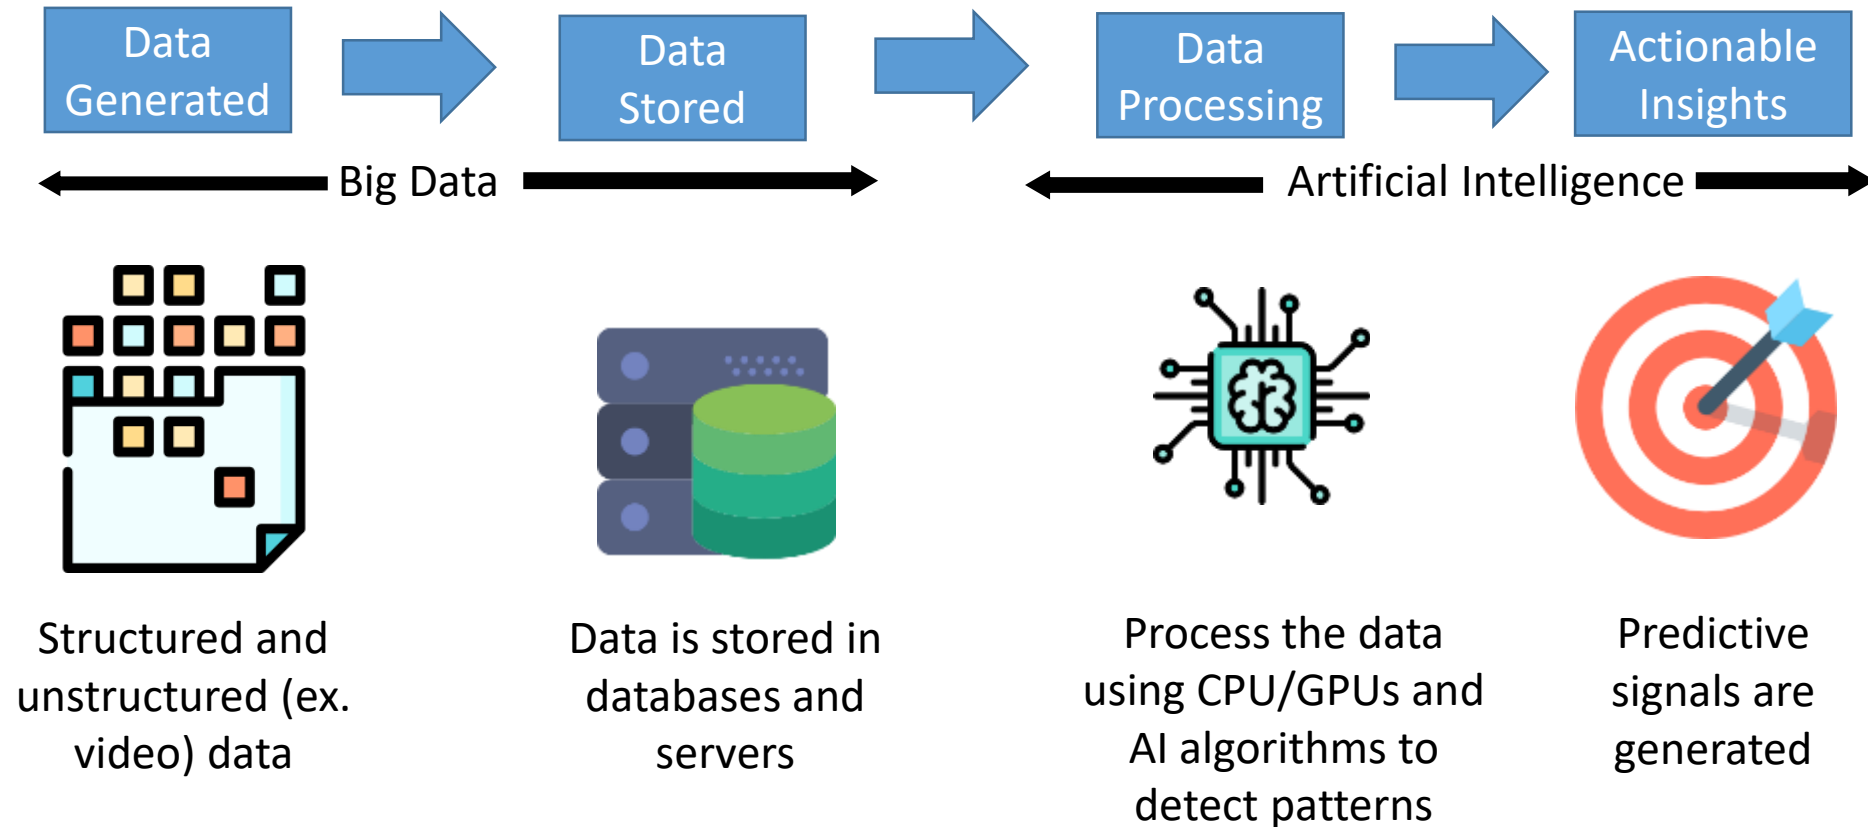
Data Generated

Data Stored

Data Processing

Actionable Insights

Big Data

Artificial Intelligence

Structured and unstructured (ex. video) data

Data is stored in databases and servers

Process the data using CPU/GPUs and AI algorithms to detect patterns

Predictive signals are generated